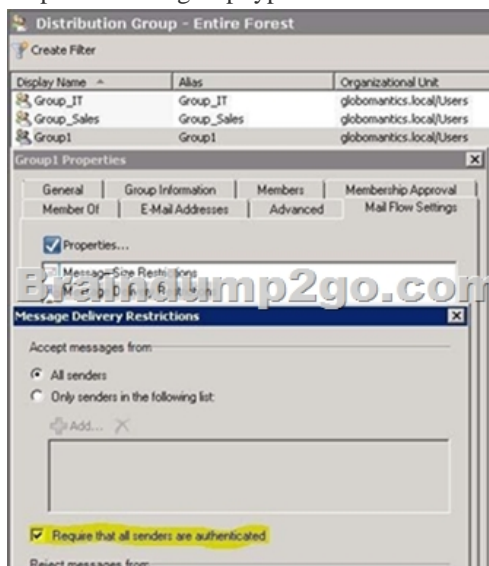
Distribution Group - Entire Forest

Create Filter

| Display Name | Alias | Organizational Unit |
|---|---|---|
| Group_IT | Group_IT | globomantics.local/Users |
| Group_Sales | Group_Sales | globomantics.local/Users |
| Group1 | Group1 | globomantics.local/Users |

Group1 Properties

General | Group Information | Members | Membership Approval
Member Of | E-Mail Addresses | Advanced | Mail Flow Settings

Properties...

Message Size Restrictions
Message Delivery Restrictions

Braindump2go.com

Message Delivery Restrictions

Accept messages from

All senders

Only senders in the following list:

Add...

Require that all senders are authenticated

Reject messages from